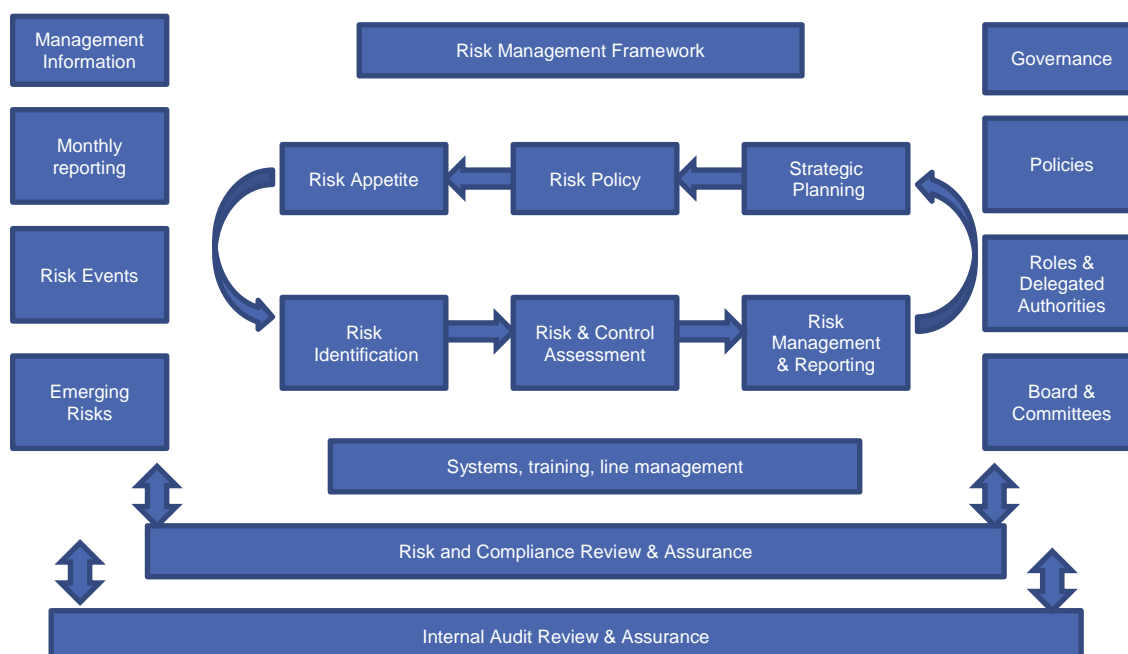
Management Information

Risk Management Framework

Governance

Monthly reporting

Risk Appetite

Risk Policy

Strategic Planning

Policies

Risk Events

Roles & Delegated Authorities

Risk Identification

Risk & Control Assessment

Risk Management & Reporting

Emerging Risks

Board & Committees

Systems, training, line management

Risk and Compliance Review & Assurance

Internal Audit Review & Assurance